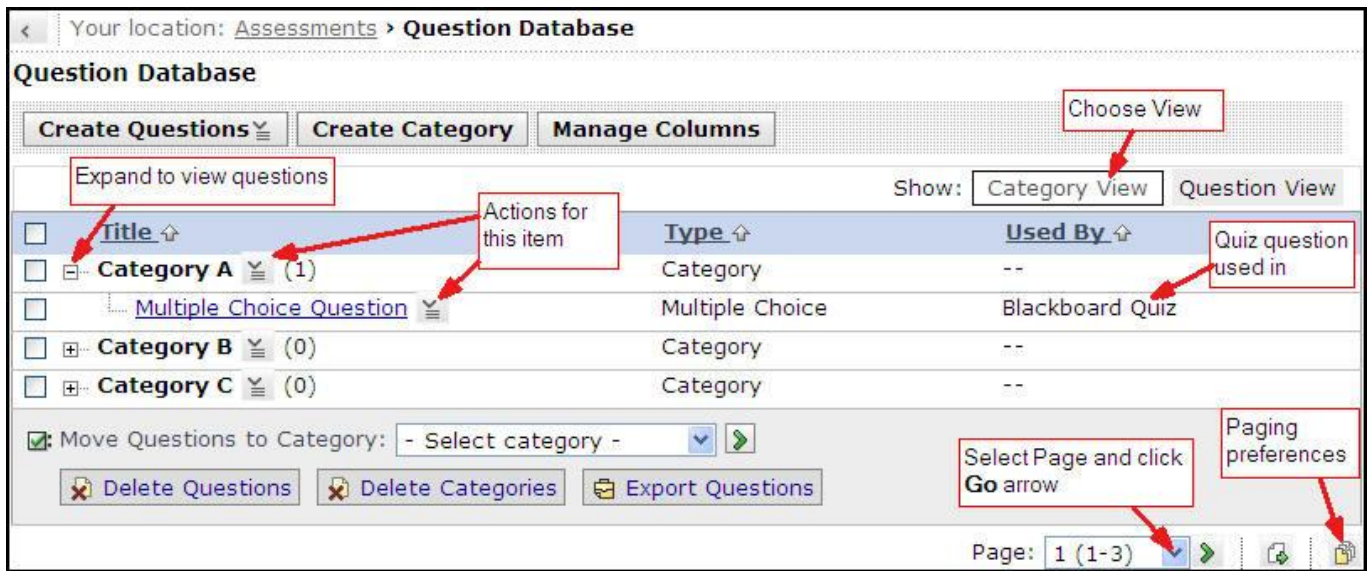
Your location: Assessments › Question Database

Question Database

Create Questions | Create Category | Manage Columns

Choose View

Expand to view questions

Show: Category View | Question View

Actions for this item

Quiz question used in

| Title | Type | Used By |
|---|---|---|
| Category A (1) | Category | -- |
| Multiple Choice Question | Multiple Choice | Blackboard Quiz |
| Category B (0) | Category | -- |
| Category C (0) | Category | -- |

Move Questions to Category: - Select category -

Delete Questions | Delete Categories | Export Questions

Select Page and click **Go** arrow

Paging preferences

Page: 1 (1-3)